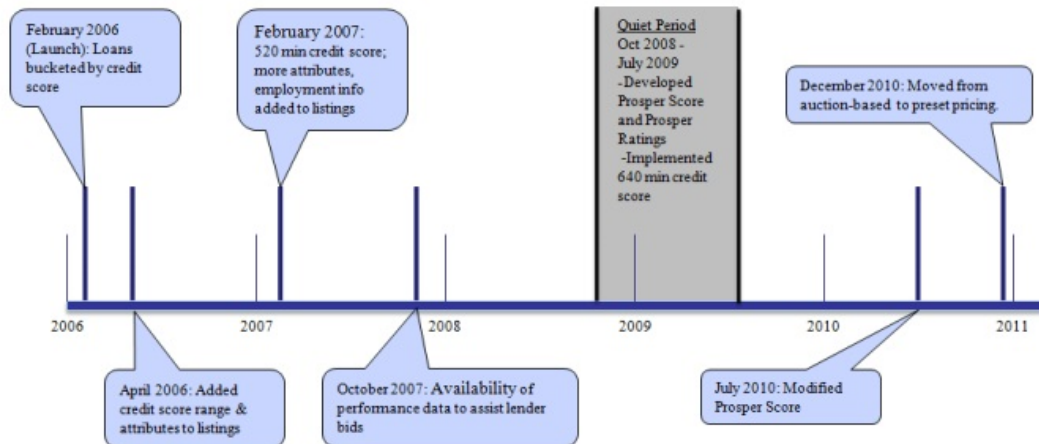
February 2006 (Launch): Loans bucketed by credit score

February 2007: 520 min credit score; more attributes, employment info added to listings

Quiet Period
Oct 2008 - July 2009
-Developed Prosper Score and Prosper Ratings
-Implemented 640 min credit score

December 2010: Moved from auction-based to preset pricing.

2006

2007

2008

2009

2010

2011

April 2006: Added credit score range & attributes to listings

October 2007: Availability of performance data to assist lender bids

July 2010: Modified Prosper Score